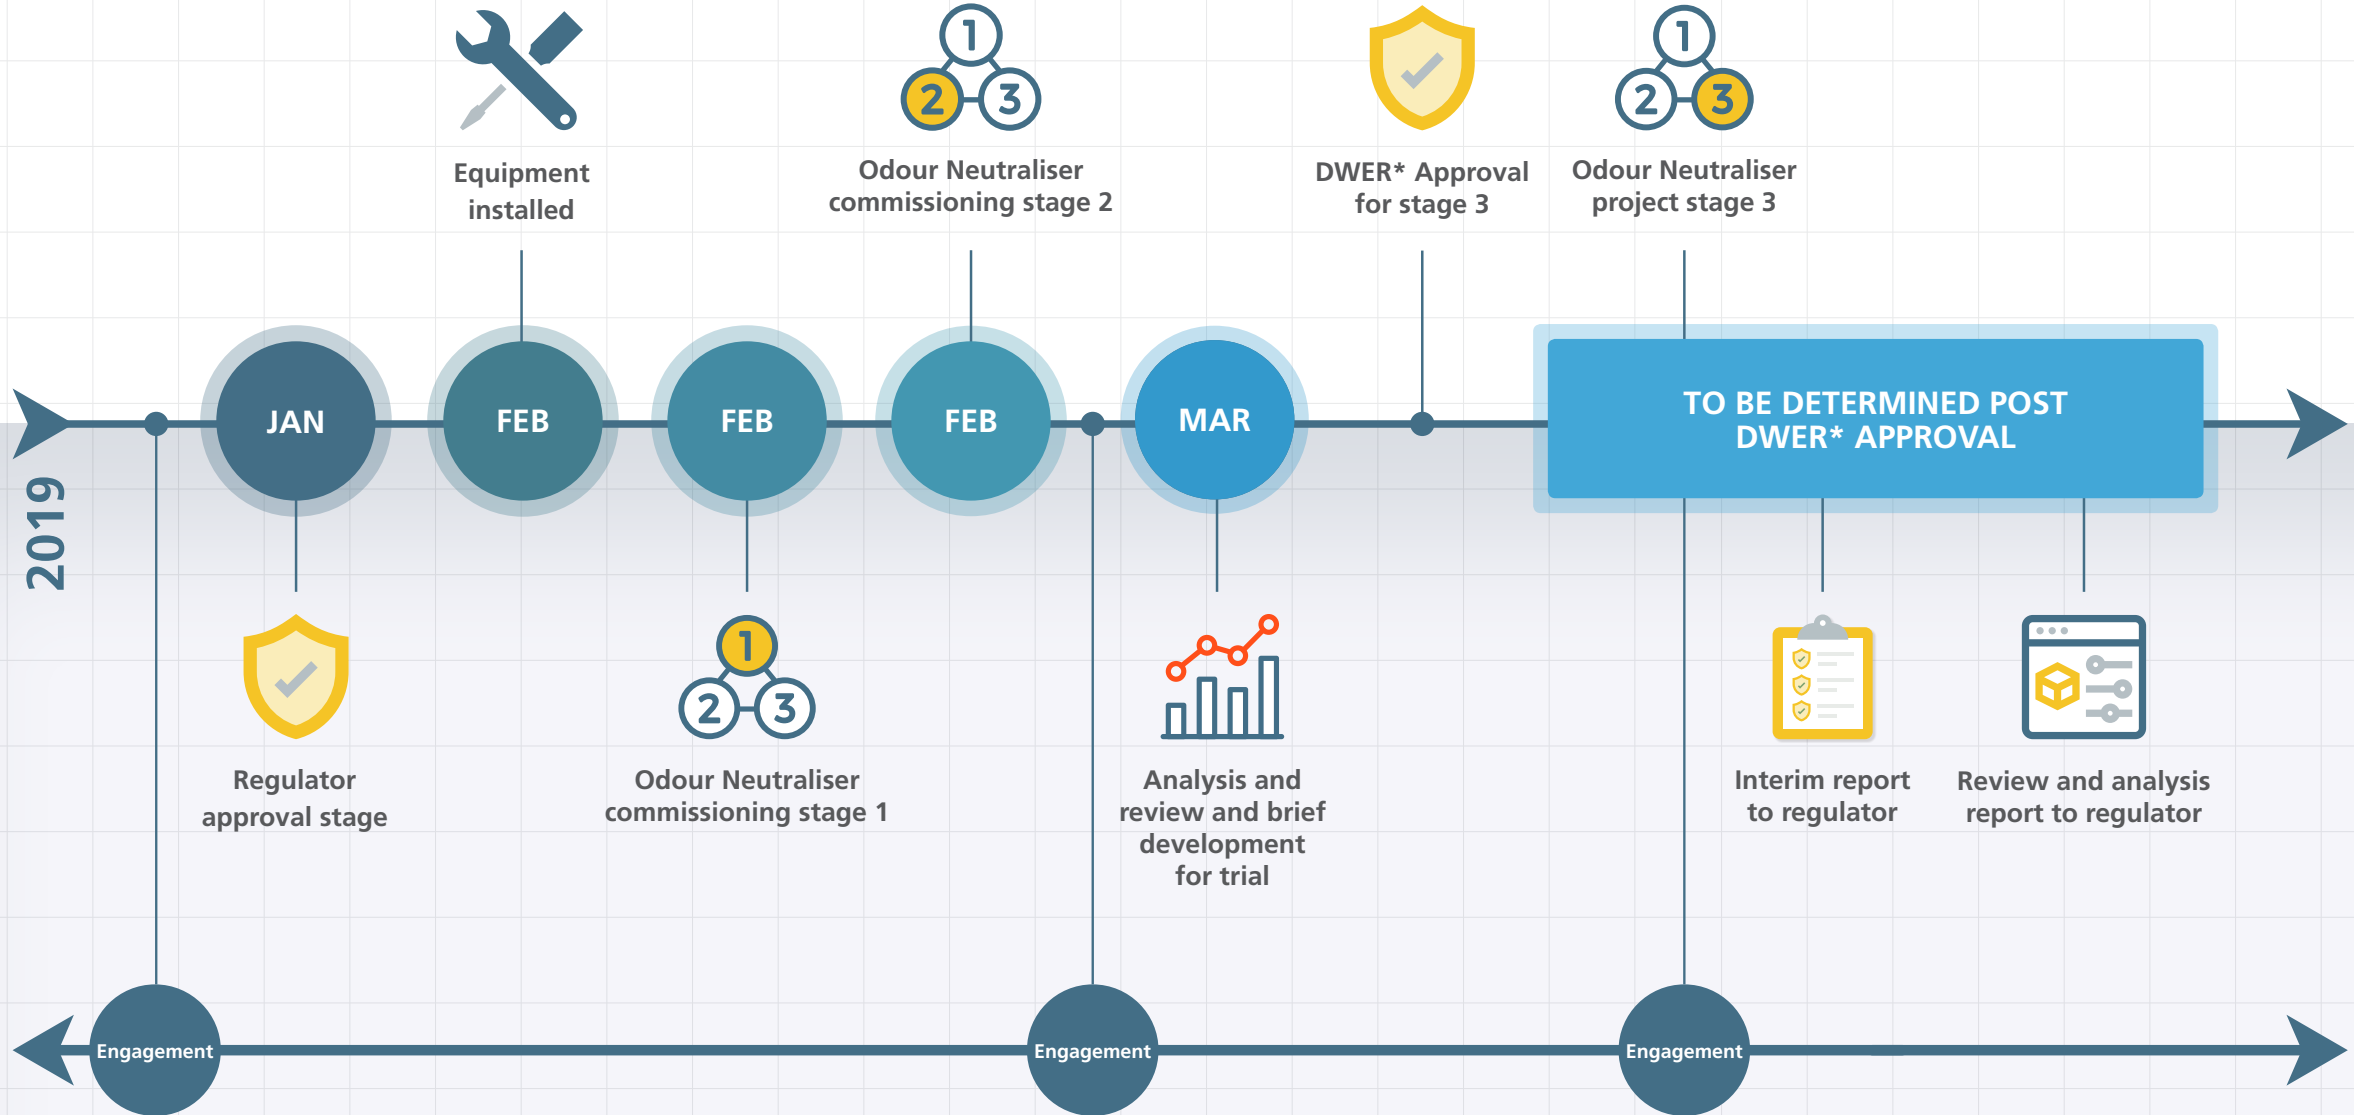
1
2 3
1
2 3

Equipment installed

Odour Neutraliser commissioning stage 2

DWER* Approval for stage 3

Odour Neutraliser project stage 3

2019

JAN

FEB

FEB

FEB

MAR

TO BE DETERMINED POST DWER* APPROVAL

1
2 3

Regulator approval stage

Odour Neutraliser commissioning stage 1

Analysis and review and brief development for trial

Interim report to regulator

Review and analysis report to regulator

Engagement

Engagement

Engagement